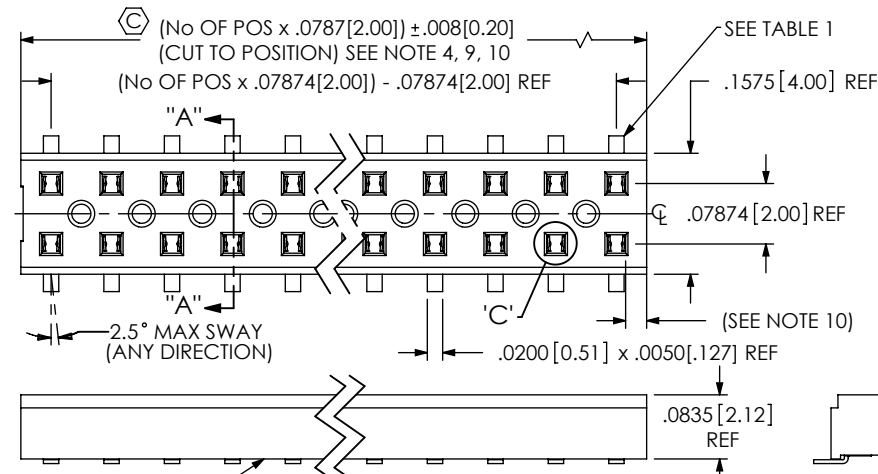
Ⓒ (No OF POS x .0787[2.00]) ±.008[0.20]
(CUT TO POSITION) SEE NOTE 4, 9, 10

SEE TABLE 1

(No OF POS x .07874[2.00]) - .07874[2.00] REF

.1575[4.00] REF

"A"

℄ .07874[2.00] REF

"A"

'C'

2.5° MAX SWAY (ANY DIRECTION)

(SEE NOTE 10)

.0200[0.51] x .0050[.127] REF

.0835[2.12] REF